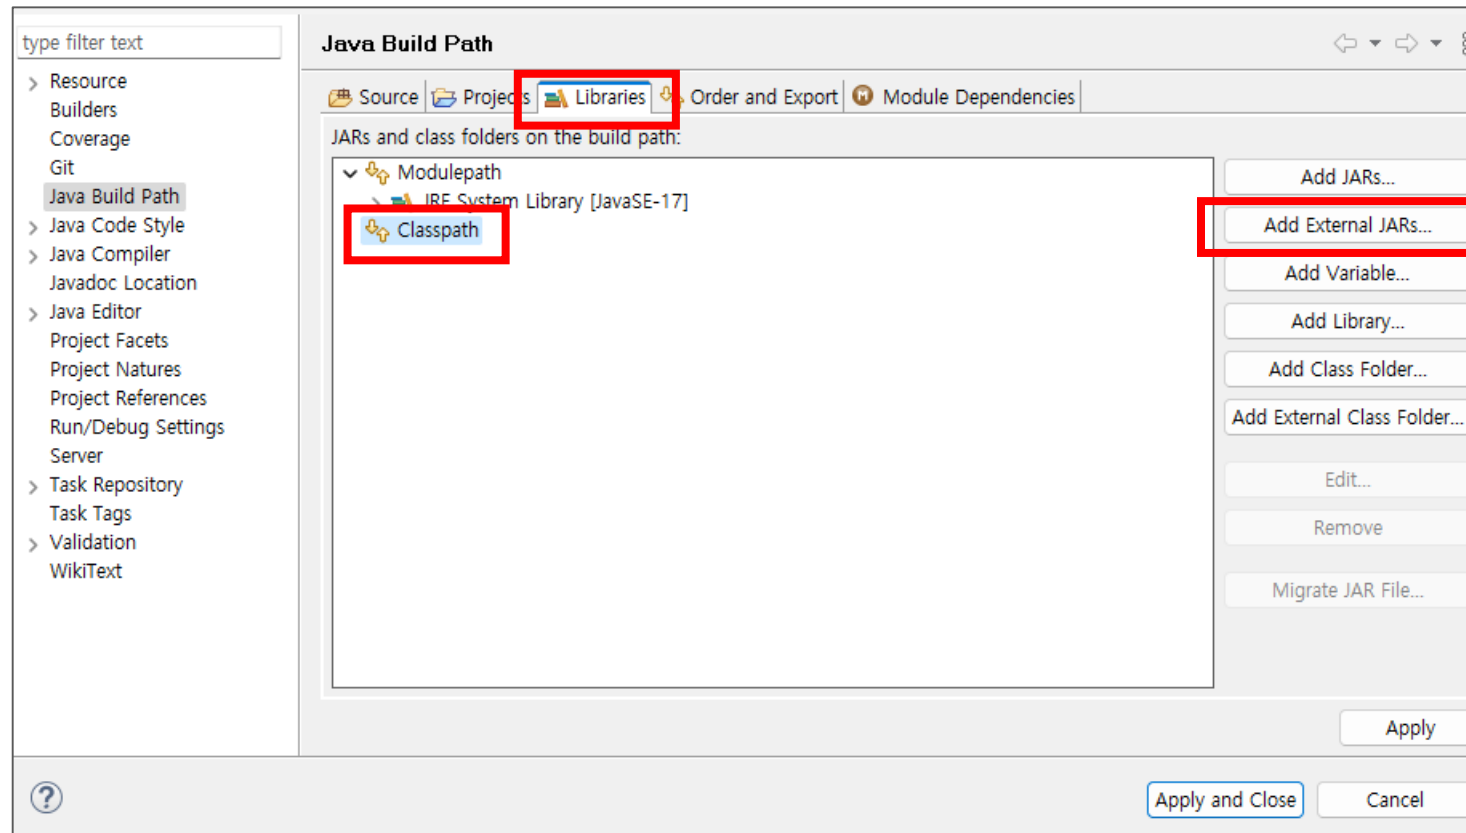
type filter text

Resource
Builders
Coverage
Git
Java Build Path
Java Code Style
Java Compiler
Javadoc Location
Java Editor
Project Facets
Project Natures
Project References
Run/Debug Settings
Server
Task Repository
Task Tags
Validation
WikiText

Java Build Path

Source
Proje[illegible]s
Libraries
Order and Export
Module Dependencies

JARs and class folders on the build path:

Modulepath
JRE System Library [JavaSE-17]
Classpath

Add JARs...
Add External JARs...
Add Variable...
Add Library...
Add Class Folder...
Add External Class Folder...
Edit...
Remove
Migrate JAR File...

Apply

Apply and Close
Cancel